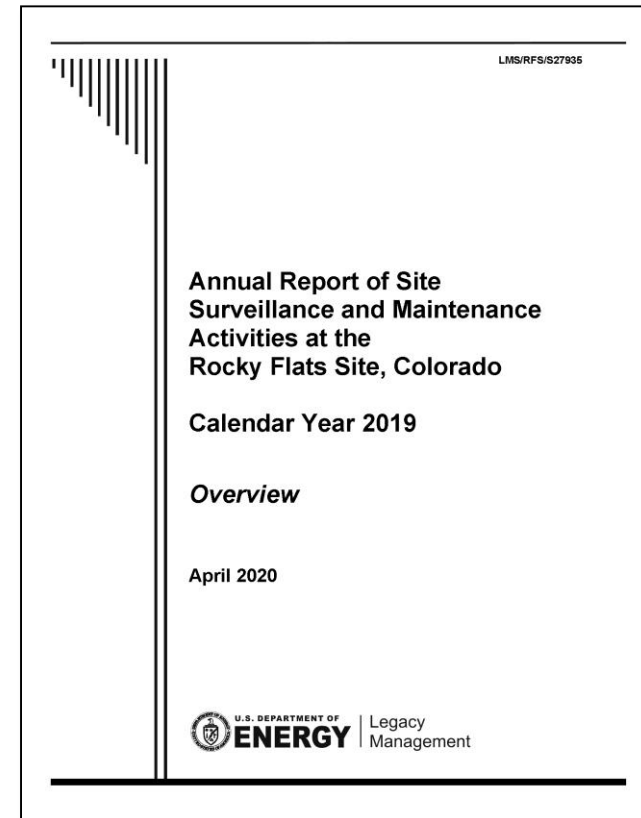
LMS/RFS/S27935

Annual Report of Site Surveillance and Maintenance Activities at the Rocky Flats Site, Colorado

Calendar Year 2019

Overview

April 2020

U.S. DEPARTMENT OF ENERGY | Legacy Management